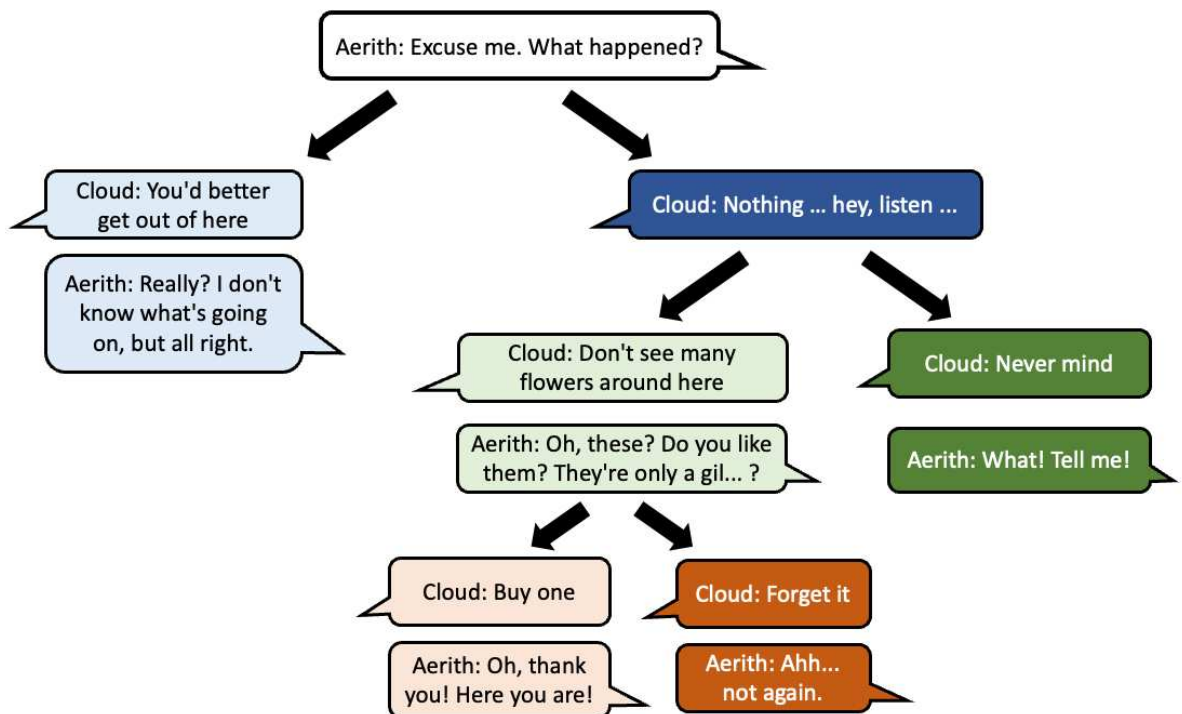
Aerith: Excuse me. What happened?

Cloud: You'd better get out of here

Aerith: Really? I don't know what's going on, but all right.

Cloud: Nothing ... hey, listen ...

Cloud: Don't see many flowers around here

Aerith: Oh, these? Do you like them? They're only a gil... ?

Cloud: Never mind

Aerith: What! Tell me!

Cloud: Buy one

Aerith: Oh, thank you! Here you are!

Cloud: Forget it

Aerith: Ahh... not again.